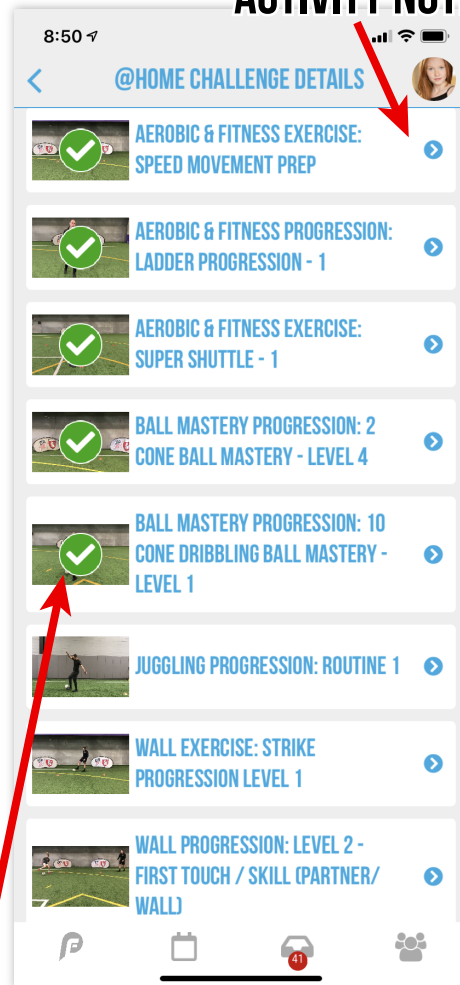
ACTIVITY NOT

8:50

@HOME CHALLENGE DETAILS

AEROBIC & FITNESS EXERCISE: SPEED MOVEMENT PREP

AEROBIC & FITNESS PROGRESSION: LADDER PROGRESSION - 1

AEROBIC & FITNESS EXERCISE: SUPER SHUTTLE - 1

BALL MASTERY PROGRESSION: 2 CONE BALL MASTERY - LEVEL 4

BALL MASTERY PROGRESSION: 10 CONE DRIBBLING BALL MASTERY - LEVEL 1

JUGGLING PROGRESSION: ROUTINE 1

WALL EXERCISE: STRIKE PROGRESSION LEVEL 1

WALL PROGRESSION: LEVEL 2 - FIRST TOUCH / SKILL (PARTNER/ WALL)

41